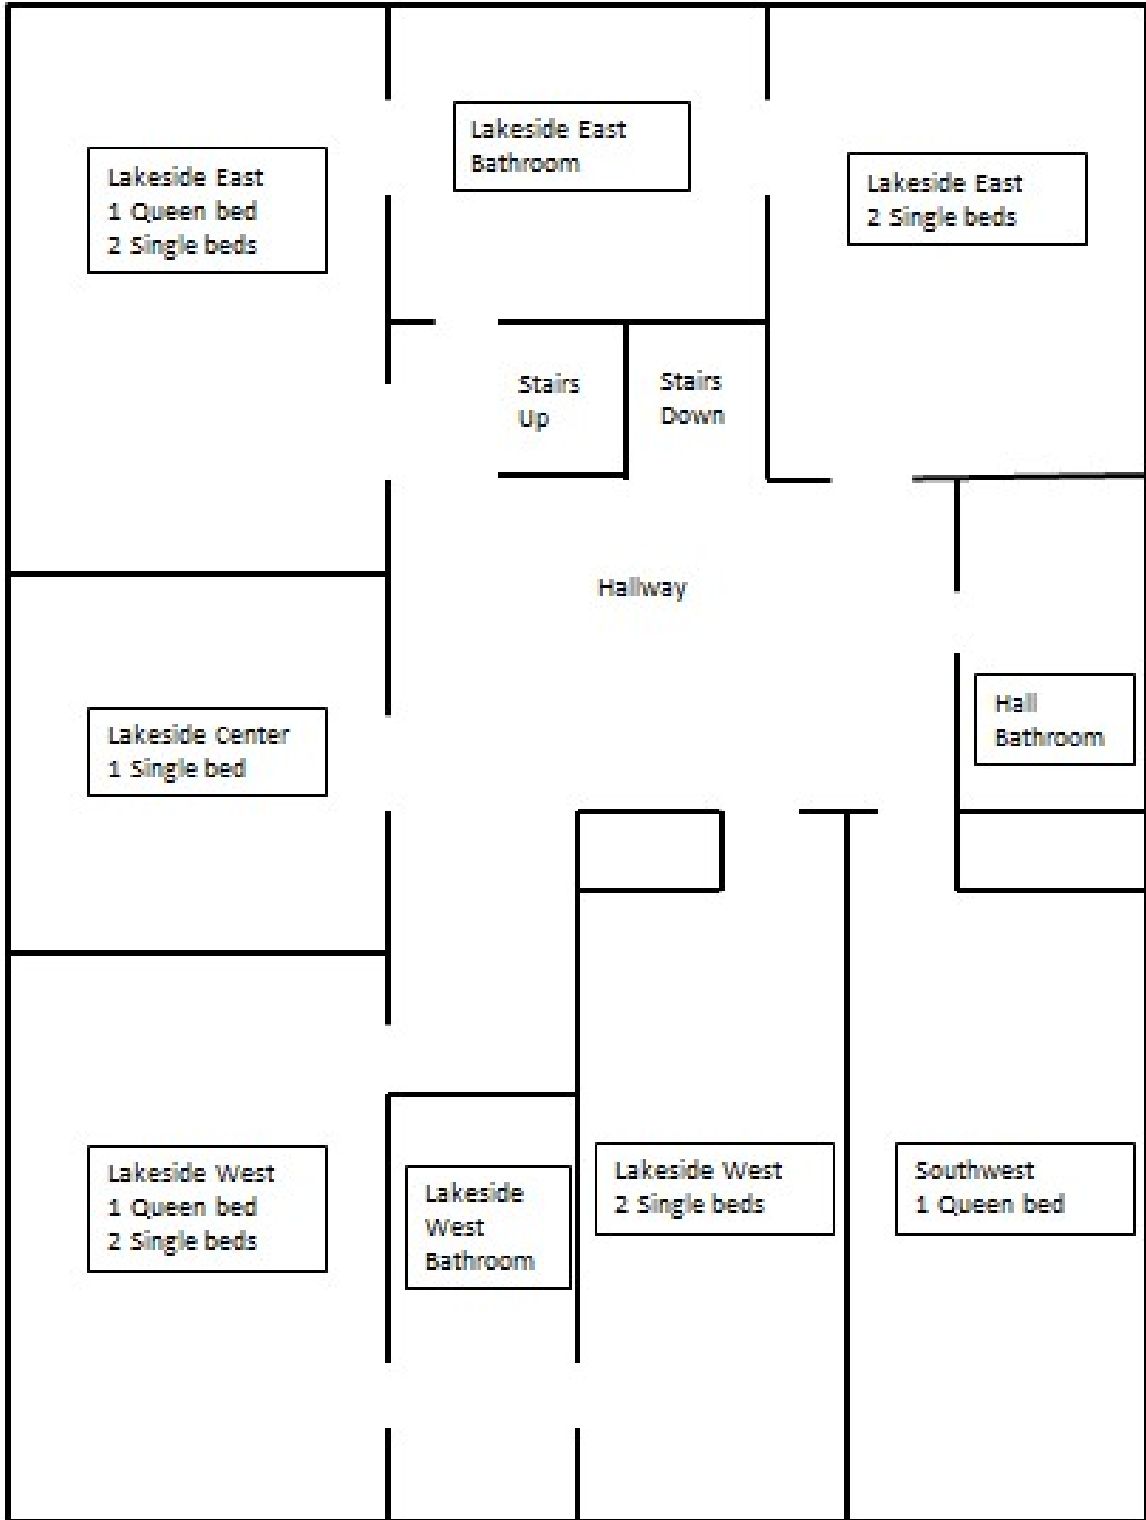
Lakeside East
1 Queen bed
2 Single beds

Lakeside East
Bathroom

Lakeside East
2 Single beds

Stairs
Up

Stairs
Down

Hallway

Hall
Bathroom

Lakeside Center
1 Single bed

Lakeside West
1 Queen bed
2 Single beds

Lakeside
West
Bathroom

Lakeside West
2 Single beds

Southwest
1 Queen bed